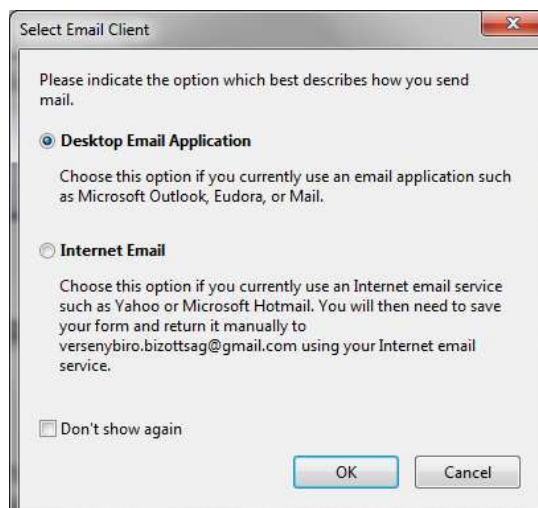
Select Email Client

Please indicate the option which best describes how you send mail.

Desktop Email Application

Choose this option if you currently use an email application such as Microsoft Outlook, Eudora, or Mail.

Internet Email

Choose this option if you currently use an Internet email service such as Yahoo or Microsoft Hotmail. You will then need to save your form and return it manually to versenybiro.bizottsag@gmail.com using your Internet email service.

Don't show again

OK

Cancel